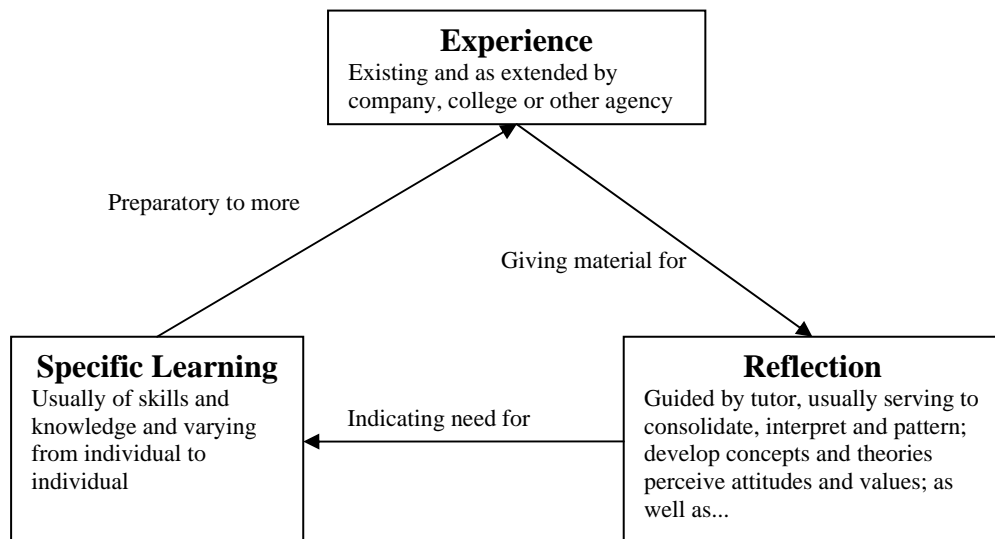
**Experience**
Existing and as extended by company, college or other agency

Preparatory to more

Giving material for

**Specific Learning**
Usually of skills and knowledge and varying from individual to individual

Indicating need for

**Reflection**
Guided by tutor, usually serving to consolidate, interpret and pattern; develop concepts and theories perceive attitudes and values; as well as...